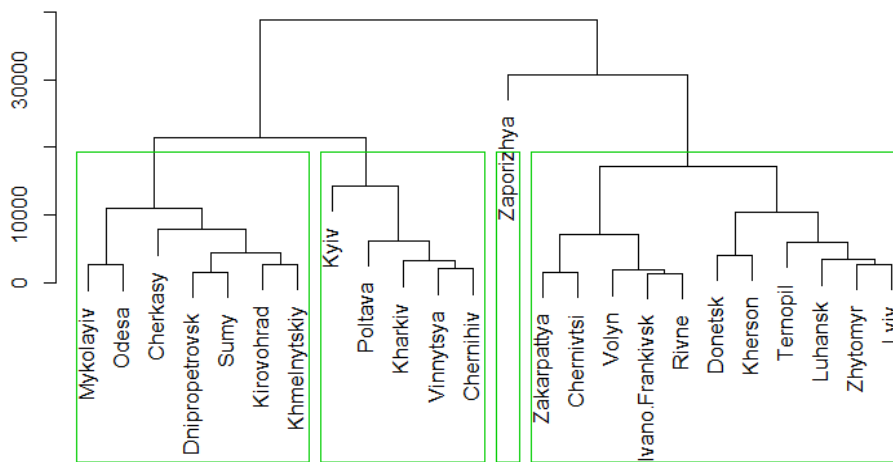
30000
10000
0

Mykolayiv
Odesa
Cherkasy
Dnipropetrovsk
Sumy
Kirovohrad
Khmelnytskiy
Kyiv
Poltava
Kharkiv
Vinnytsya
Chernihiv
Zaporizhya
Zakarpattya
Chernivtsi
Volyn
Ivano.Frankivsk
Rivne
Donetsk
Kherson
Ternopil
Luhansk
Zhytomyr
Lviv